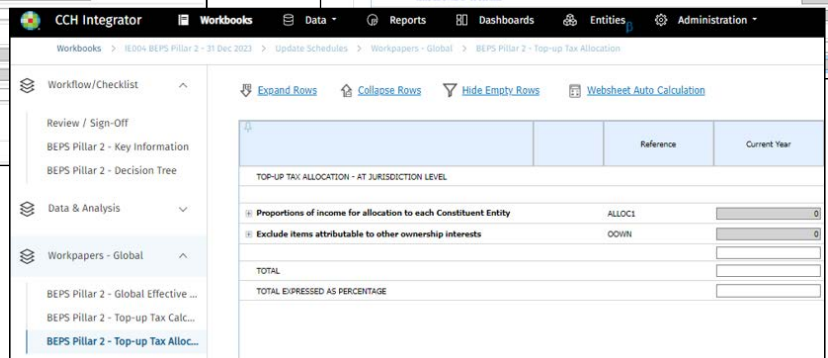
CCH Integrator Workbooks Data Reports Dashboards Entities Administration

Workbooks > IE004 BEPS Pillar 2 - 31 Dec 2023 > Update Schedules > Workpapers - Global > BEPS Pillar 2 - Top-up Tax Allocation

Workflow/Checklist

Review / Sign-Off
BEPS Pillar 2 - Key Information
BEPS Pillar 2 - Decision Tree

Data & Analysis

Workpapers - Global

BEPS Pillar 2 - Global Effective ...
BEPS Pillar 2 - Top-up Tax Calc...
BEPS Pillar 2 - Top-up Tax Alloc...

Expand Rows Collapse Rows Hide Empty Rows Websheet Auto Calculation

| | | Reference | Current Year |
|---|---|---|---|
| TOP-UP TAX ALLOCATION - AT JURISDICTION LEVEL | | | |
| Proportions of income for allocation to each Constituent Entity | | ALLOC1 | 0 |
| Exclude items attributable to other ownership interests | | OOWN | 0 |
| | | | |
| TOTAL | | | |
| TOTAL EXPRESSED AS PERCENTAGE | | | |